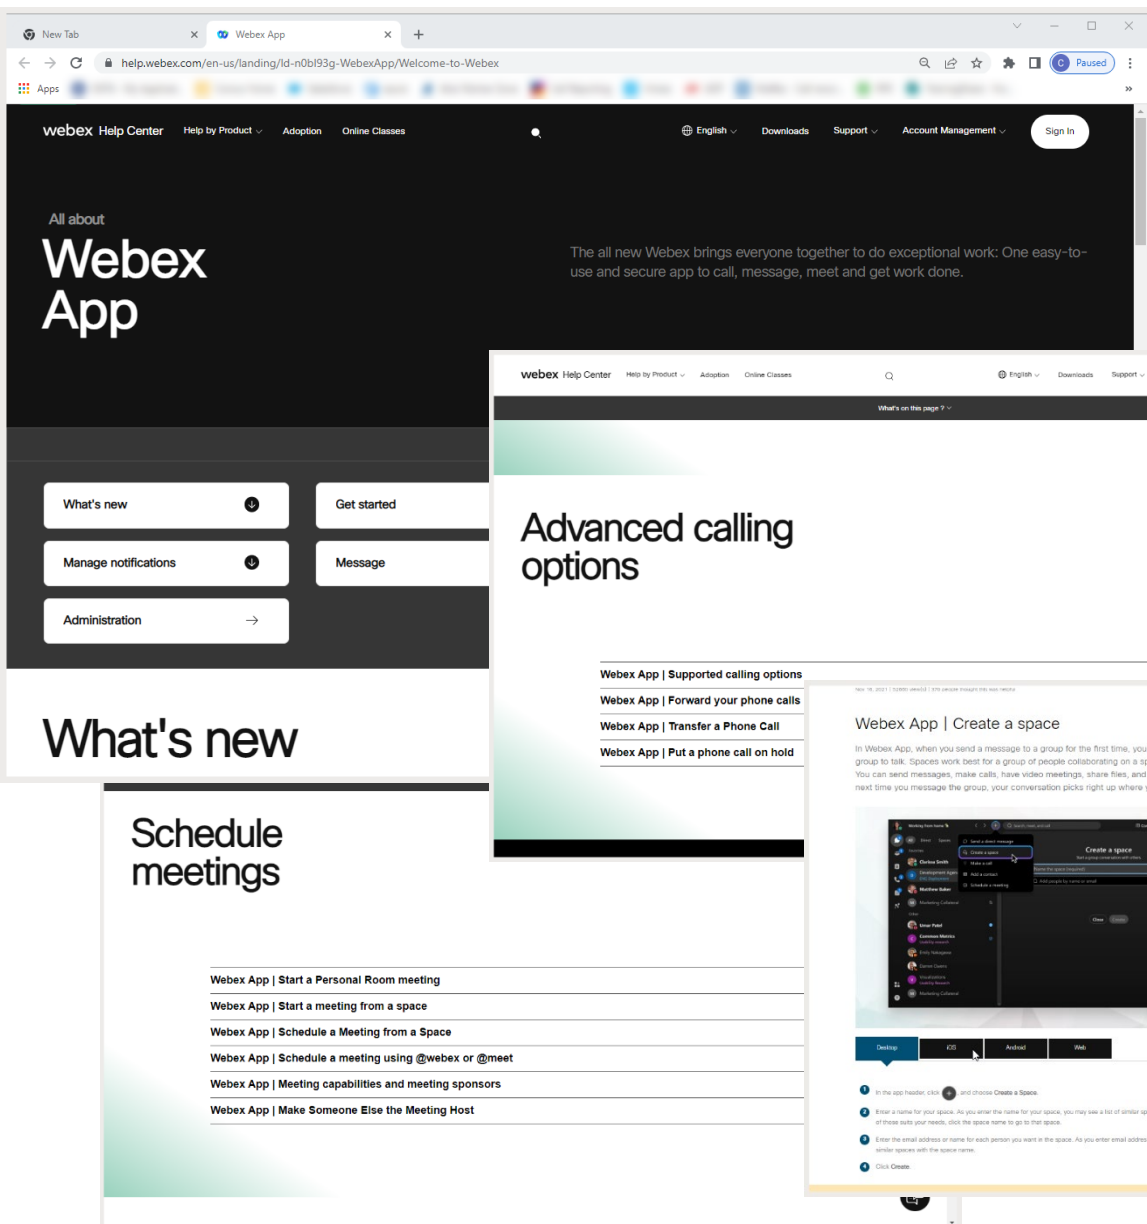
New Tab
Webex App
help.webex.com/en-us/landing/ld-n0bl93g-WebexApp/Welcome-to-Webex
Apps
Paused

webex Help Center  Help by Product  Adoption  Online Classes  English  Downloads  Support  Account Management  Sign In

All about
Webex App

The all new Webex brings everyone together to do exceptional work: One easy-to-use and secure app to call, message, meet and get work done.

What's new
Get started
Manage notifications
Message
Administration

What's new

webex Help Center  Help by Product  Adoption  Online Classes  English  Downloads  Support

What's on this page ?

Advanced calling options

Webex App | Supported calling options
Webex App | Forward your phone calls
Webex App | Transfer a Phone Call
Webex App | Put a phone call on hold

Webex App | Create a space

In Webex App, when you send a message to a group for the first time, you group to talk. Spaces work best for a group of people collaborating on a sp You can send messages, make calls, have video meetings, share files, and next time you message the group, your conversation picks right up where

Create a space

Desktop  iOS  Android  Web

In the app header, click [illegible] and choose Create a Space.
Enter a name for your space. As you enter the name for your space, you may see a list of similar sp of those suits your needs, click the space name to go to that space.
Enter the email address or name for each person you want in the space. As you enter email addres similar spaces with the space name.
Click Create.

Schedule meetings

Webex App | Start a Personal Room meeting
Webex App | Start a meeting from a space
Webex App | Schedule a Meeting from a Space
Webex App | Schedule a meeting using @webex or @meet
Webex App | Meeting capabilities and meeting sponsors
Webex App | Make Someone Else the Meeting Host